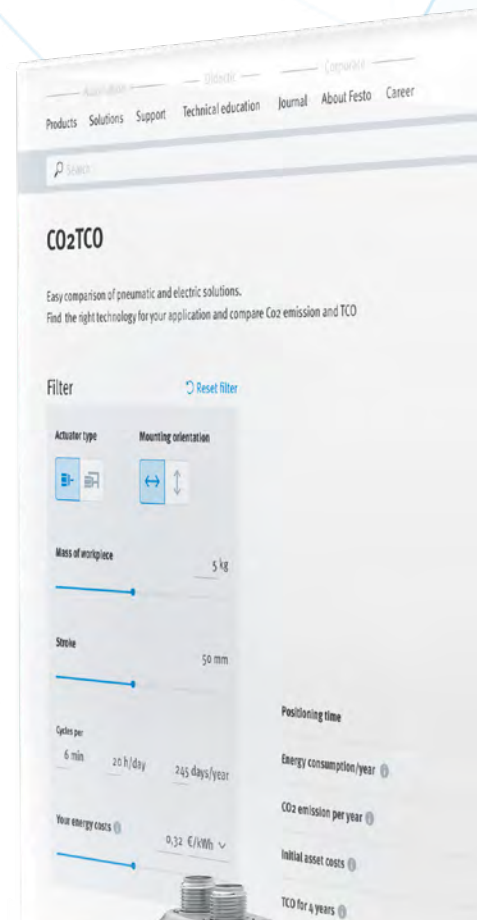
Automation — Didactic — Corporate

Products Solutions Support Technical education Journal About Festo Career

Search

CO2TCO

Easy comparison of pneumatic and electric solutions.
Find the right technology for your application and compare Co2 emission and TCO

Filter

Reset filter

Actuator type

Mounting orientation

Mass of workpiece

5 kg

Stroke

50 mm

Cycles per

6 min

20 h/day

245 days/year

Your energy costs

0,32 €/kWh

Positioning time

Energy consumption/year

CO2 emission per year

Initial asset costs

TCO for 4 years